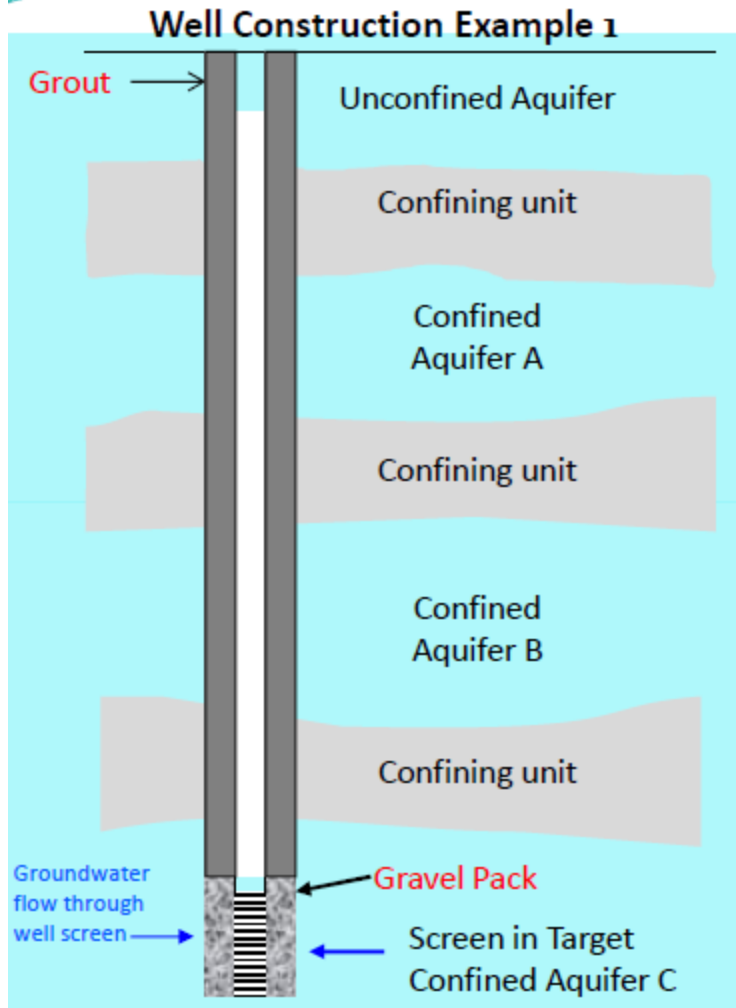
Well Construction Example 1

Grout

Unconfined Aquifer

Confining unit

Confined Aquifer A

Confining unit

Confined Aquifer B

Confining unit

Groundwater flow through well screen

Gravel Pack

Screen in Target Confined Aquifer C